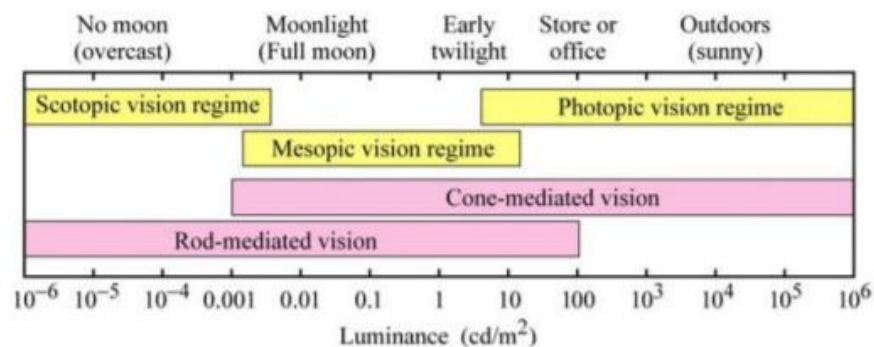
No moon (overcast)

Moonlight (Full moon)

Early twilight

Store or office

Outdoors (sunny)

Scotopic vision regime

Photopic vision regime

Mesopic vision regime

Cone-mediated vision

Rod-mediated vision

$10^{-6}$ $10^{-5}$ $10^{-4}$ 0.001 0.01 0.1 1 10 100 $10^3$ $10^4$ $10^5$ $10^6$

Luminance (cd/m$^2$)